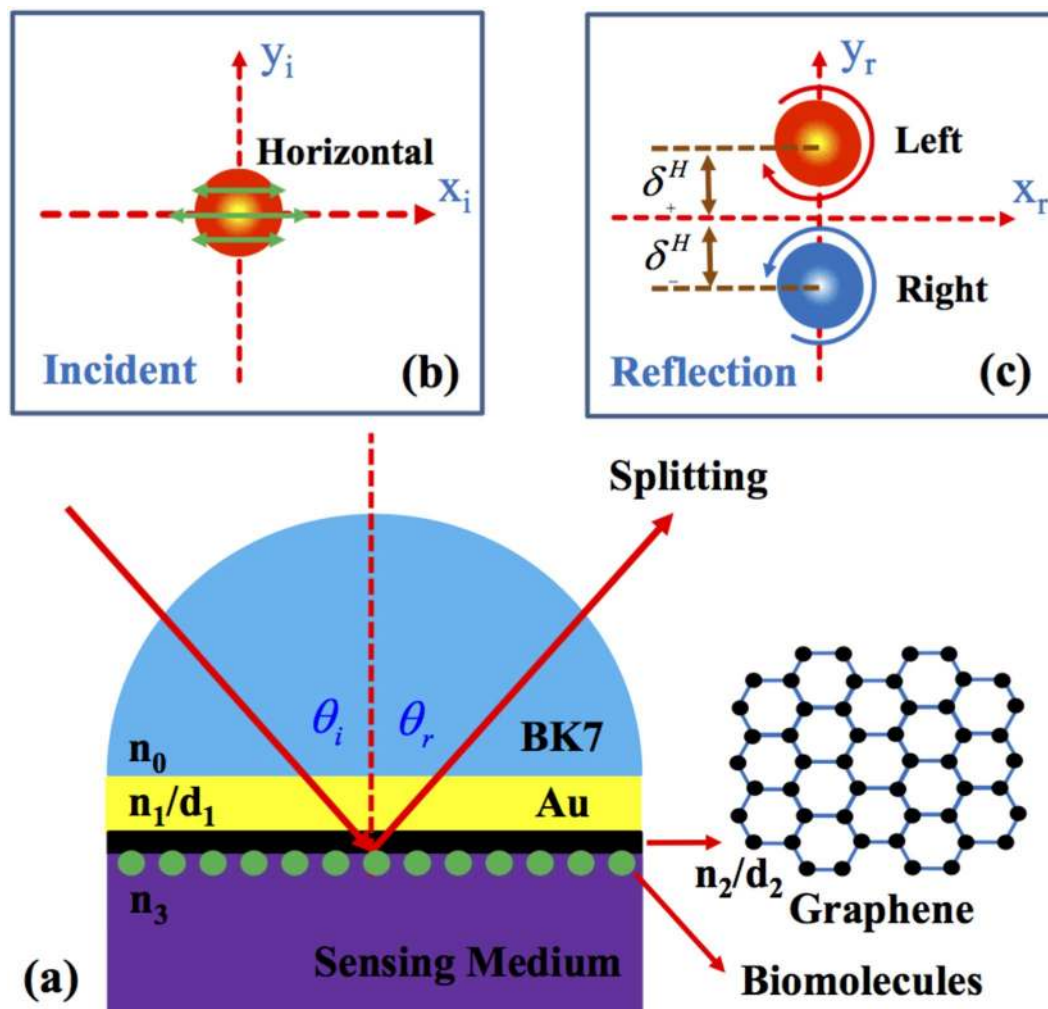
$y_i$

Horizontal

$x_i$

Incident

(b)

$y_r$

Left

$\delta_+^H$

$x_r$

$\delta_-^H$

Right

Reflection

(c)

Splitting

$\theta_i$

$\theta_r$

BK7

$n_0$

$n_1/d_1$

Au

$n_2/d_2$

Graphene

$n_3$

(a)

Sensing Medium

Biomolecules